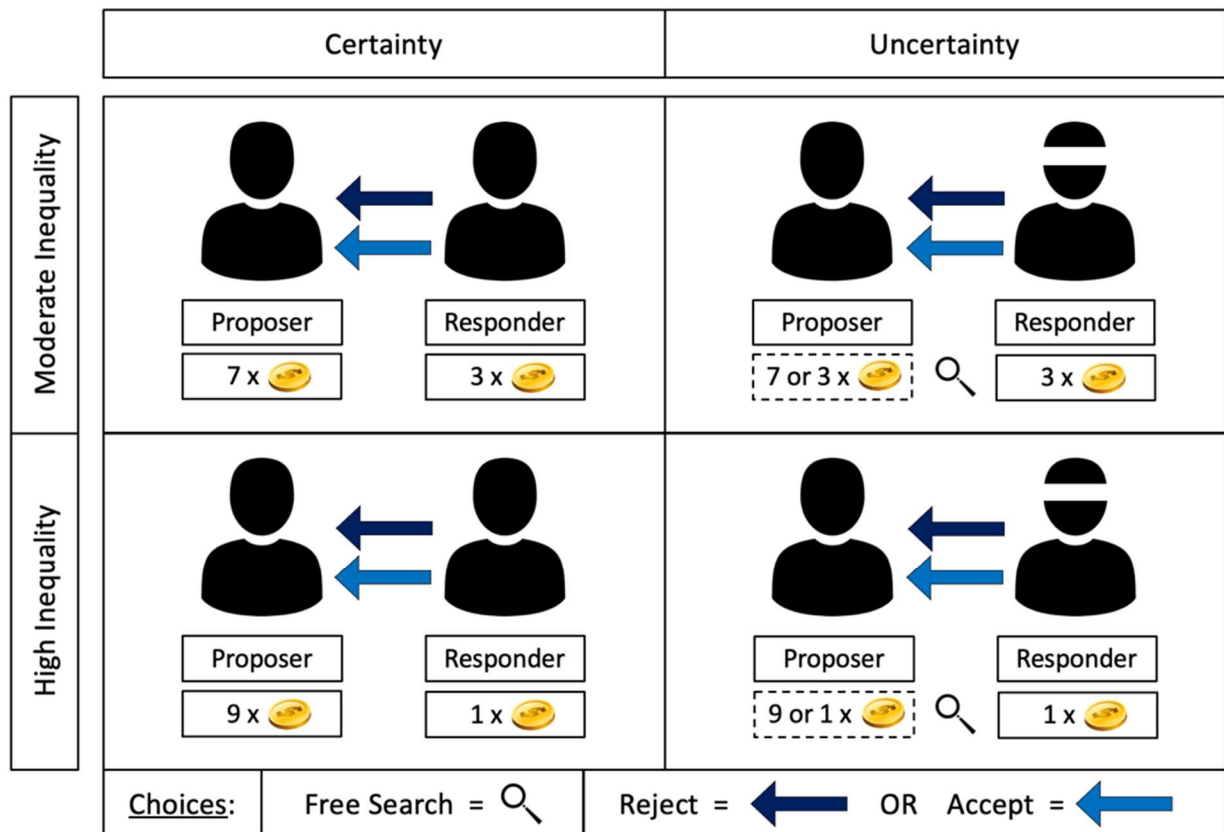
| | Certainty | Uncertainty |
|---|---|---|
| Moderate Inequality | Proposer 7 x · Responder 3 x | Proposer 7 or 3 x · Responder 3 x |
| High Inequality | Proposer 9 x · Responder 1 x | Proposer 9 or 1 x · Responder 1 x |

Choices: Free Search = Reject = OR Accept =